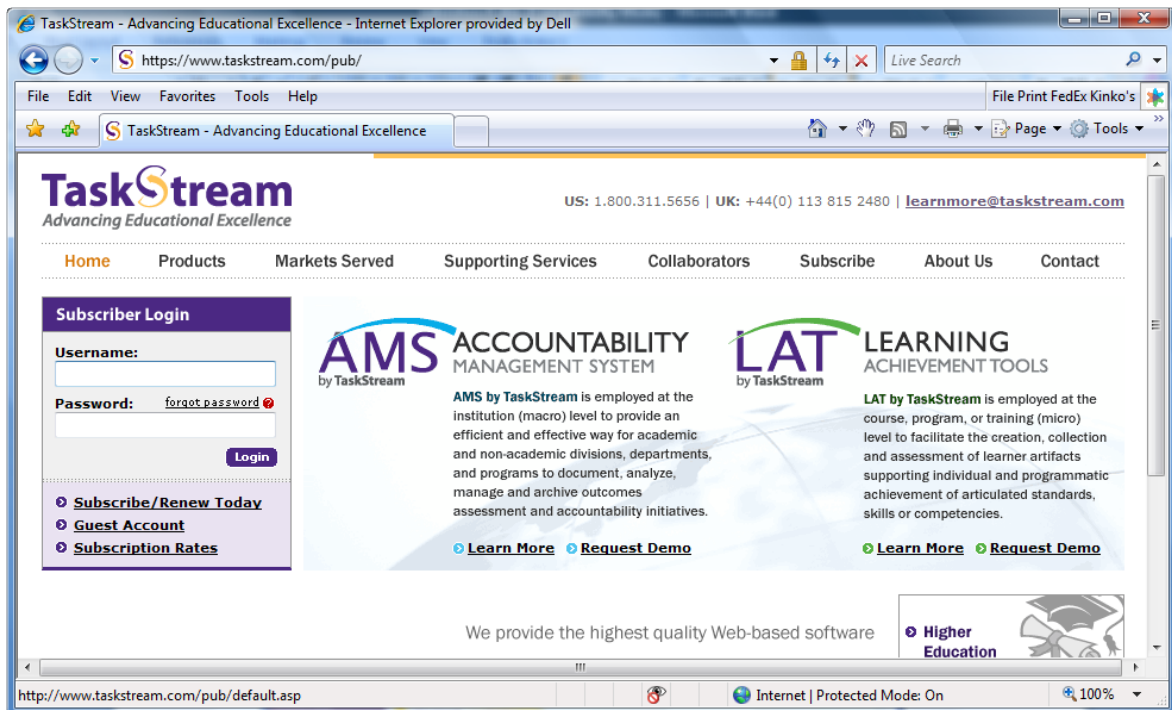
TaskStream - Advancing Educational Excellence - Internet Explorer provided by Dell

https://www.taskstream.com/pub/

Live Search

File Edit View Favorites Tools Help

File Print FedEx Kinko's

TaskStream - Advancing Educational Excellence

Page Tools

TaskStream
Advancing Educational Excellence

US: 1.800.311.5656 | UK: +44(0) 113 815 2480 | learnmore@taskstream.com

Home Products Markets Served Supporting Services Collaborators Subscribe About Us Contact

Subscriber Login

Username:

Password: forgot password

Login

Subscribe/Renew Today
Guest Account
Subscription Rates

AMS by TaskStream ACCOUNTABILITY MANAGEMENT SYSTEM

AMS by TaskStream is employed at the institution (macro) level to provide an efficient and effective way for academic and non-academic divisions, departments, and programs to document, analyze, manage and archive outcomes assessment and accountability initiatives.

Learn More Request Demo

LAT by TaskStream LEARNING ACHIEVEMENT TOOLS

LAT by TaskStream is employed at the course, program, or training (micro) level to facilitate the creation, collection and assessment of learner artifacts supporting individual and programmatic achievement of articulated standards, skills or competencies.

Learn More Request Demo

We provide the highest quality Web-based software

Higher Education

http://www.taskstream.com/pub/default.asp

Internet | Protected Mode: On

100%